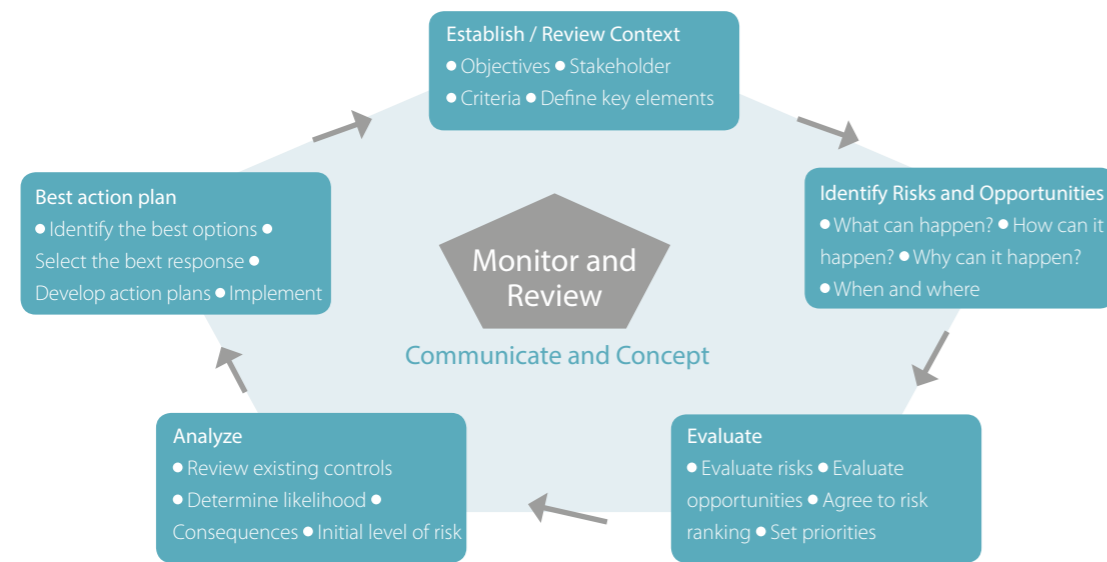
Establish / Review Context
● Objectives ● Stakeholder
● Criteria ● Define key elements

Identify Risks and Opportunities
● What can happen? ● How can it happen? ● Why can it happen?
● When and where

Evaluate
● Evaluate risks ● Evaluate opportunities ● Agree to risk ranking ● Set priorities

Analyze
● Review existing controls
● Determine likelihood ●
Consequences ● Initial level of risk

Best action plan
● Identify the best options ●
Select the bext response ●
Develop action plans ● Implement

Monitor and Review

Communicate and Concept